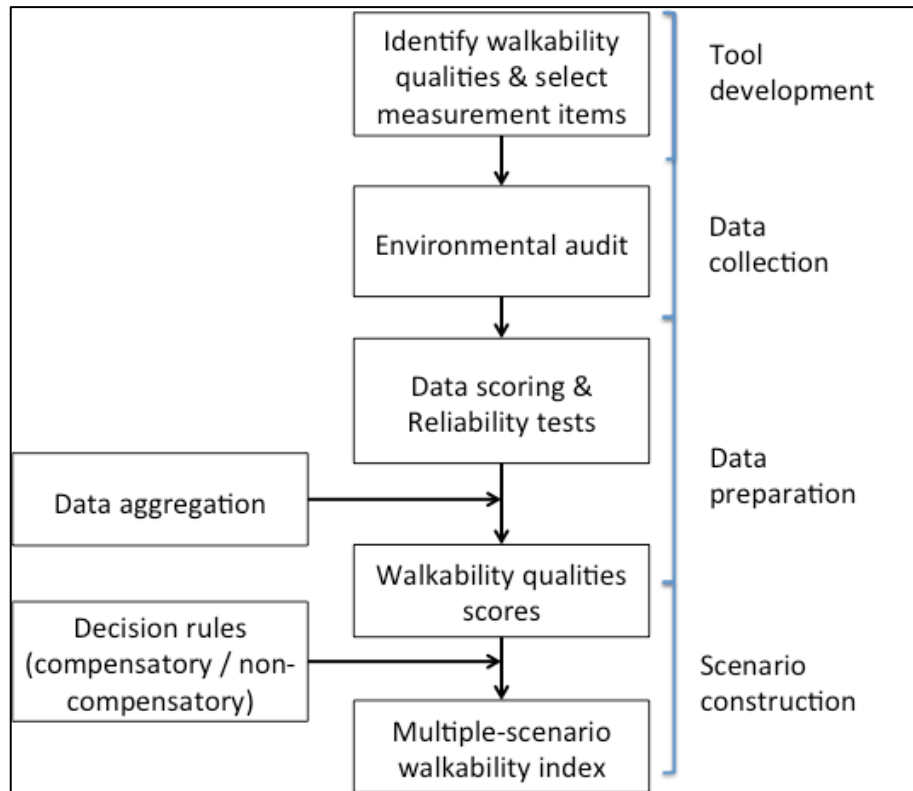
Identify walkability qualities & select measurement items

Tool development

Environmental audit

Data collection

Data scoring & Reliability tests

Data aggregation

Data preparation

Walkability qualities scores

Decision rules (compensatory / non-compensatory)

Scenario construction

Multiple-scenario walkability index